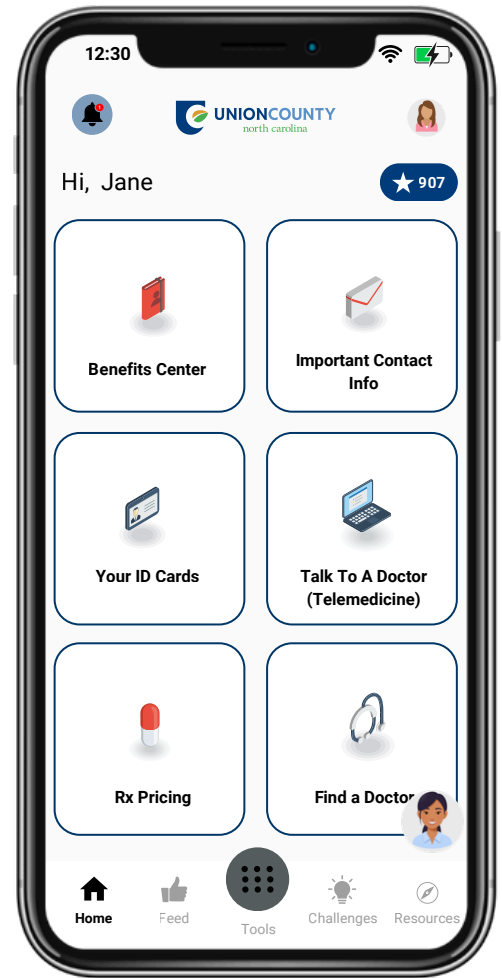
12:30

UNIONCOUNTY
north carolina

Hi, Jane

907

Benefits Center

Important Contact Info

Your ID Cards

Talk To A Doctor (Telemedicine)

Rx Pricing

Find a Doctor

Home

Feed

Tools

Challenges

Resources